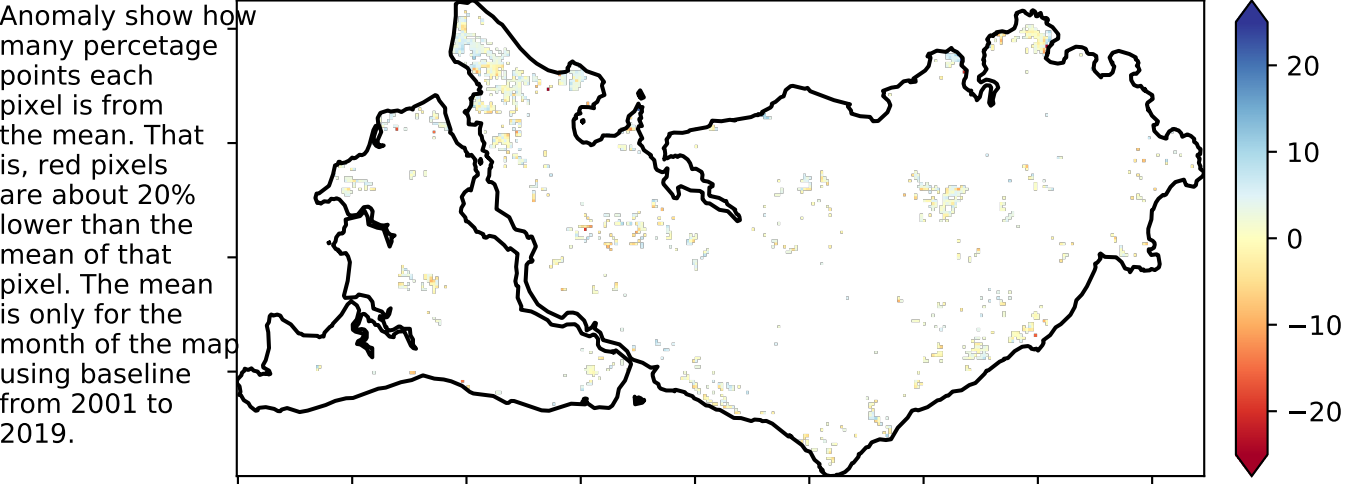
Anomaly show how many percetage points each pixel is from the mean. That is, red pixels are about 20% lower than the mean of that pixel. The mean is only for the month of the map using baseline from 2001 to 2019.

20
10
0
−10
−20